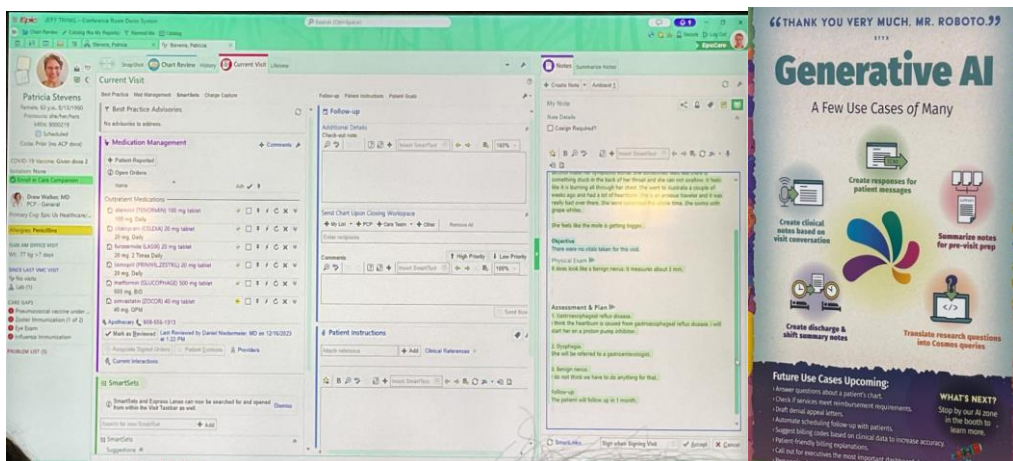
Epic JEFF TRAVEL - Conference Room Demo System

Chart Review Catalog Remind Me

Stevens, Patricia

Snapshot Chart Review History Current Visit Lifeview

Patricia Stevens
Female, 63 y.o., 8/15/1960

COVID-19 Vaccine: Given dose 2
Email in Care Companion

Drew Walker, MD
PCP - General

Allergies: Penicillins

CARE GAPS
Pneumococcal vaccine under...
Zoster Immunization (1 of 2)
Eye Exam
Influenza Immunization

PROBLEM LIST (0)

Current Visit

Best Practice Med Management SmartSets Charge Capture

Best Practice Advisories
No advisories to address.

Medication Management
Comments
Patient Reported
Open Orders
Name

Outpatient Medications
naproxen (NAPROSYN) 500 mg tablet 500 mg, Daily
citalopram (CELEXA) 20 mg tablet 20 mg, Daily
furosemide (LASIX) 20 mg tablet 20 mg, 2 Times Daily
lisinopril (PRINIVIL,ZESTRIL) 20 mg tablet 20 mg, Daily
metformin (GLUCOPHAGE) 500 mg tablet 500 mg, BID
simvastatin (ZOCOR) 40 mg tablet 40 mg, QPM

Apothecary 608-555-1313
Mark as Reviewed Last Reviewed by Daniel Niedermeier, MD on 12/16/2023 at 1:22 PM
Reconcile Signed Orders Patient Contacts Providers
Current Interactions

SmartSets
SmartSets and Express Lanes can now be searched for and opened from within the Visit Taskbar as well. Dismiss
Search for new SmartSet Add
SmartSets
Suggestions

Follow-up Patient Instructions Patient Goals

Follow-up
Additional Details
Check-out note

Send Chart Upon Closing Workspace
My List PCP Care Team Other Remove All
Enter recipients
Comments High Priority Low Priority
Send Now

Patient Instructions
Attach reference Add Clinical References

Notes Summarize Notes
Create Note Ambient
My Note
Note Details
Cosign Required?

She feels like the mole is getting bigger.

Objective
There were no vitals taken for this visit.
Physical Exam
It does look like a benign nevus. It measures about 3 mm.

Assessment & Plan
1. Gastroesophageal reflux disease.
I think the heartburn is caused from gastroesophageal reflux disease. I will start her on a proton pump inhibitor.
2. Dysphagia.
She will be referred to a gastroenterologist.
3. Benign nevus.
I do not think we have to do anything for that.
Follow-up
The patient will follow up in 1 month.

SmartLinks Sign when Signing Visit Accept Cancel

"THANK YOU VERY MUCH, MR. ROBOTO."
STYX

Generative AI
A Few Use Cases of Many

Create responses for patient messages
Create clinical notes based on visit conversation
Summarize notes for pre-visit prep
Create discharge & shift summary notes
Translate research questions into Cosmos queries

Future Use Cases Upcoming:
· Answer questions about a patient's chart.
· Check if services meet reimbursement requirements.
· Draft denial appeal letters.
· Automate scheduling follow-up with patients.
· Suggest billing codes based on clinical data to increase accuracy.
· Patient-friendly billing explanations.
· Call out for executives the most important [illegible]

WHAT'S NEXT?
Stop by our AI zone in the booth to learn more.